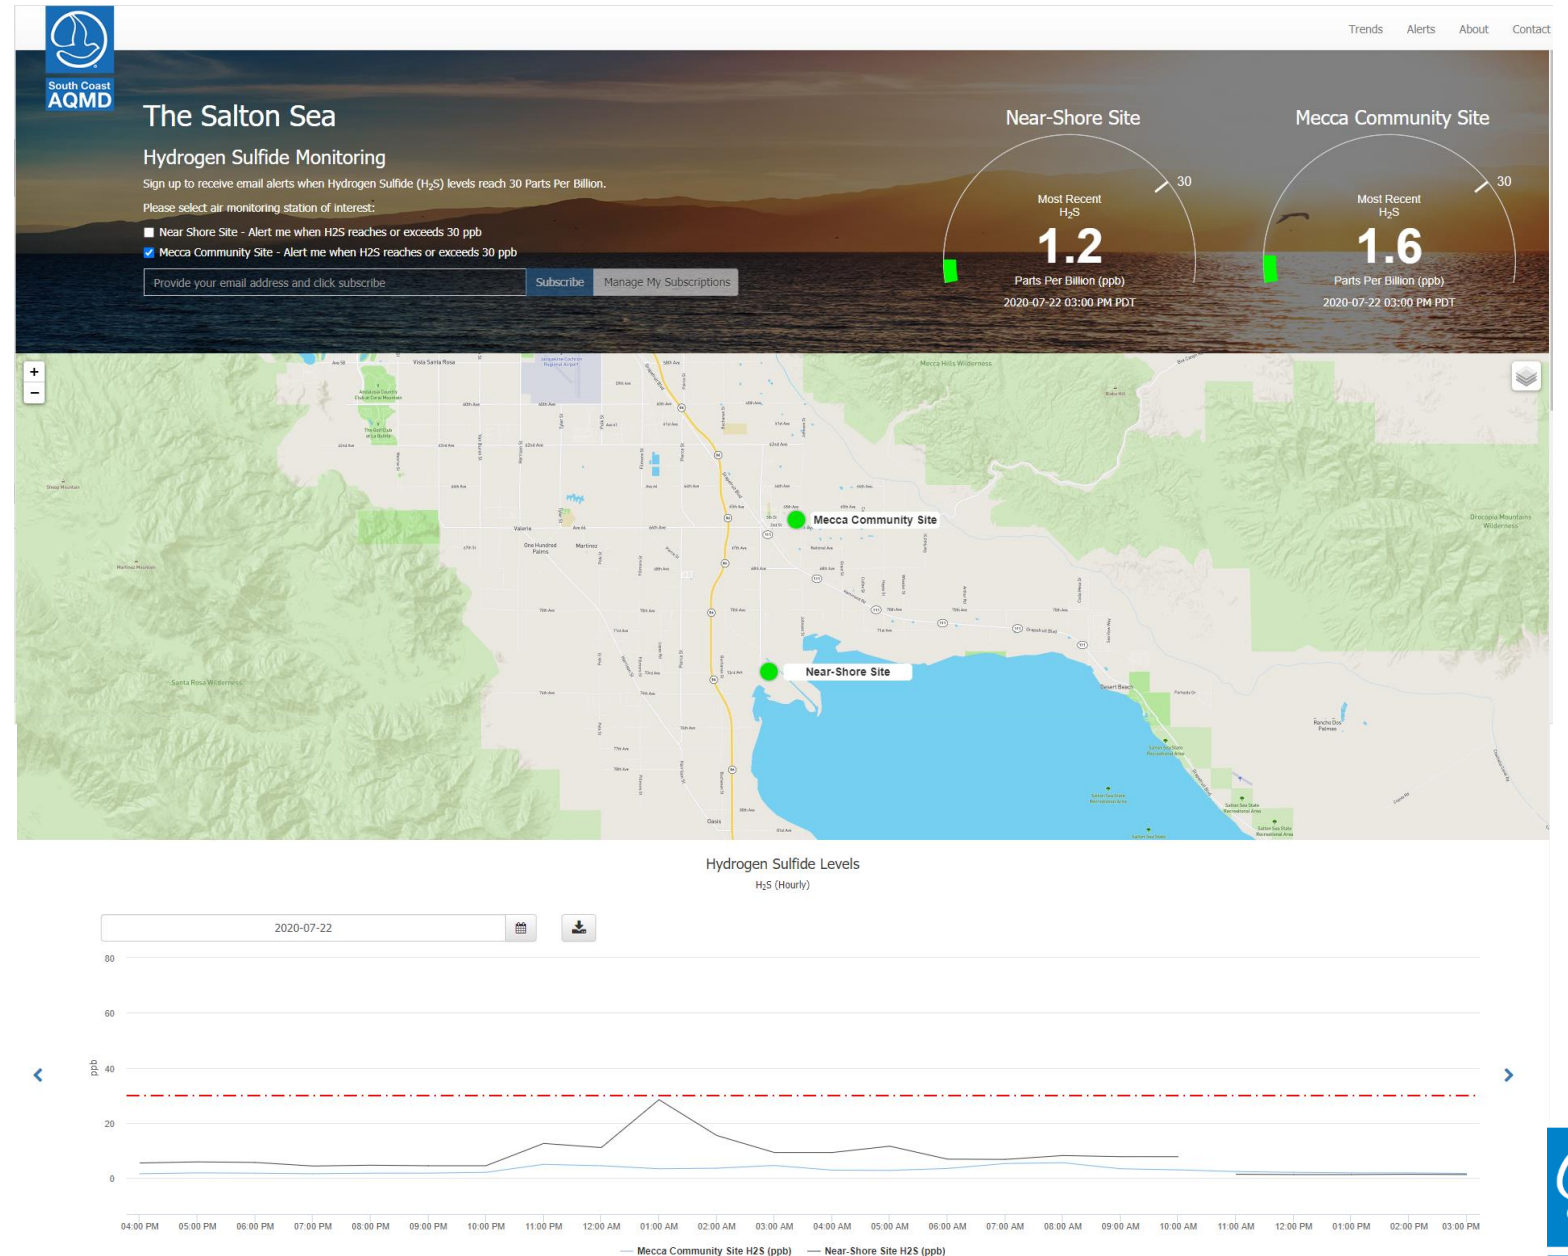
South Coast AQMD

Trends Alerts About Contact

The Salton Sea

Hydrogen Sulfide Monitoring

Sign up to receive email alerts when Hydrogen Sulfide ($H_2S$) levels reach 30 Parts Per Billion.

Please select air monitoring station of interest:

Near Shore Site - Alert me when H2S reaches or exceeds 30 ppb

Mecca Community Site - Alert me when H2S reaches or exceeds 30 ppb

Provide your email address and click subscribe

Subscribe Manage My Subscriptions

Near-Shore Site

30

Most Recent $H_2S$

1.2

Parts Per Billion (ppb)

2020-07-22 03:00 PM PDT

Mecca Community Site

30

Most Recent $H_2S$

1.6

Parts Per Billion (ppb)

2020-07-22 03:00 PM PDT

+
−

Mecca Community Site

Near-Shore Site

Hydrogen Sulfide Levels

$H_2S$ (Hourly)

2020-07-22

80
60
ppb 40
20
0

04:00 PM 05:00 PM 06:00 PM 07:00 PM 08:00 PM 09:00 PM 10:00 PM 11:00 PM 12:00 AM 01:00 AM 02:00 AM 03:00 AM 04:00 AM 05:00 AM 06:00 AM 07:00 AM 08:00 AM 09:00 AM 10:00 AM 11:00 AM 12:00 PM 01:00 PM 02:00 PM 03:00 PM

Mecca Community Site H2S (ppb) Near-Shore Site H2S (ppb)